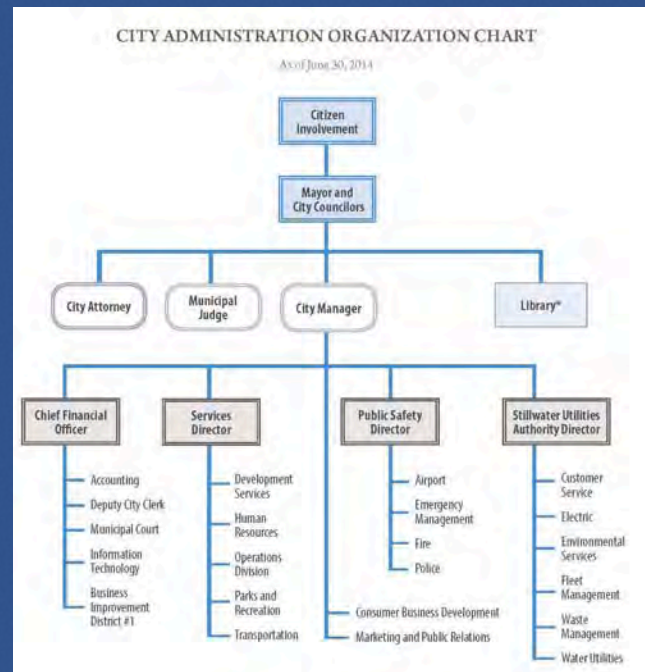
CITY ADMINISTRATION ORGANIZATION CHART

As of June 30, 2014

Citizen Involvement

Mayor and City Councilors

City Attorney

Municipal Judge

City Manager

Library*

Chief Financial Officer

Accounting

Deputy City Clerk

Municipal Court

Information Technology

Business Improvement District #1

Services Director

Development Services

Human Resources

Operations Division

Parks and Recreation

Transportation

Public Safety Director

Airport

Emergency Management

Fire

Police

Consumer Business Development

Marketing and Public Relations

Stillwater Utilities Authority Director

Customer Service

Electric

Environmental Services

Fleet Management

Waste Management

Water Utilities